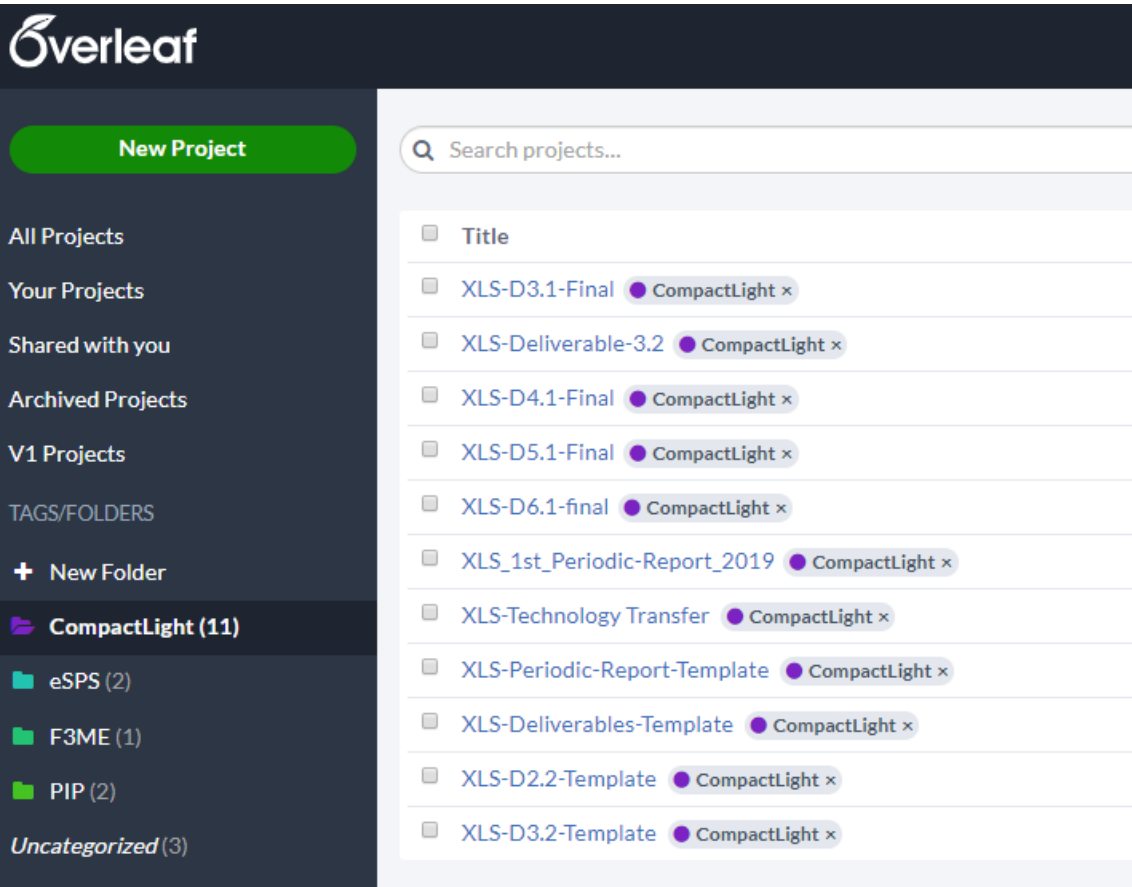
Overleaf

New Project

All Projects
Your Projects
Shared with you
Archived Projects
V1 Projects

TAGS/FOLDERS

+ New Folder
CompactLight (11)
eSPS (2)
F3ME (1)
PIP (2)
Uncategorized (3)

Search projects...

Title
XLS-D3.1-Final CompactLight ×
XLS-Deliverable-3.2 CompactLight ×
XLS-D4.1-Final CompactLight ×
XLS-D5.1-Final CompactLight ×
XLS-D6.1-final CompactLight ×
XLS_1st_Periodic-Report_2019 CompactLight ×
XLS-Technology Transfer CompactLight ×
XLS-Periodic-Report-Template CompactLight ×
XLS-Deliverables-Template CompactLight ×
XLS-D2.2-Template CompactLight ×
XLS-D3.2-Template CompactLight ×